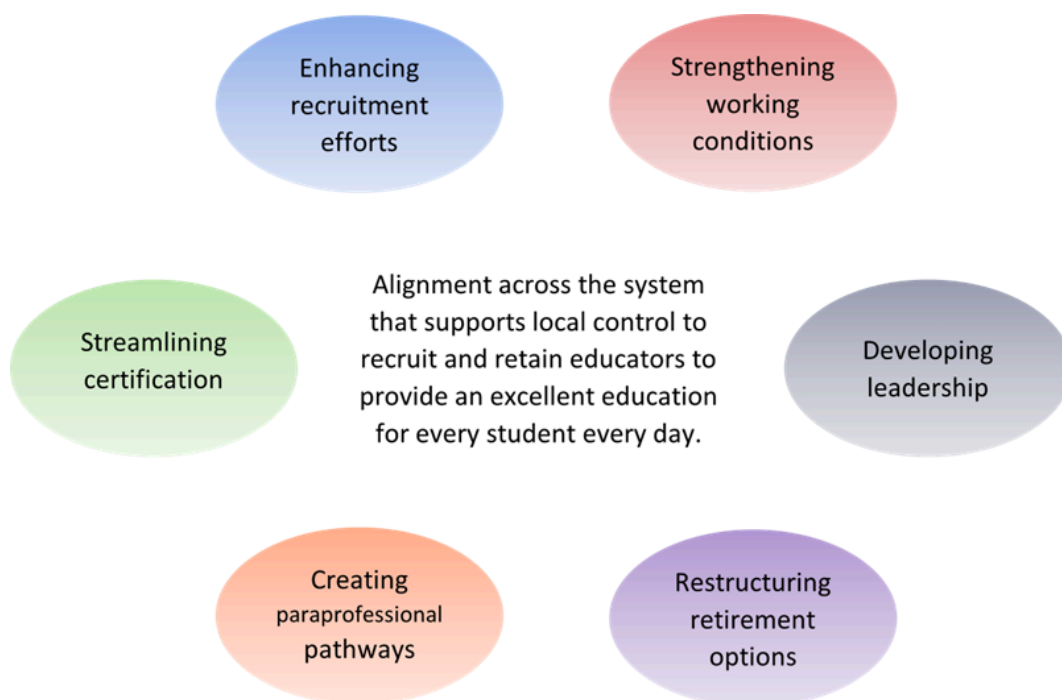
Enhancing recruitment efforts

Strengthening working conditions

Streamlining certification

Alignment across the system that supports local control to recruit and retain educators to provide an excellent education for every student every day.

Developing leadership

Creating paraprofessional pathways

Restructuring retirement options